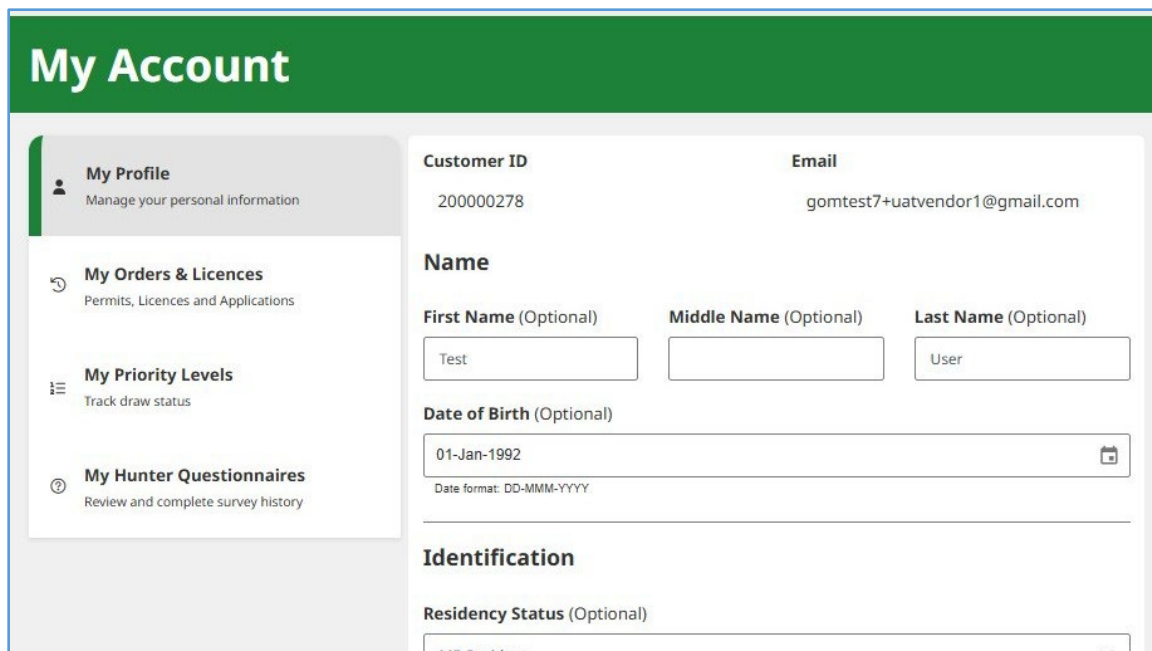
My Account

My Profile
Manage your personal information

My Orders & Licences
Permits, Licences and Applications

My Priority Levels
Track draw status

My Hunter Questionnaires
Review and complete survey history

Customer ID
200000278

Email
gomtest7+uatvendor1@gmail.com

Name

First Name (Optional)
Test

Middle Name (Optional)

Last Name (Optional)
User

Date of Birth (Optional)
01-Jan-1992
Date format: DD-MMM-YYYY

Identification

Residency Status (Optional)
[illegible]